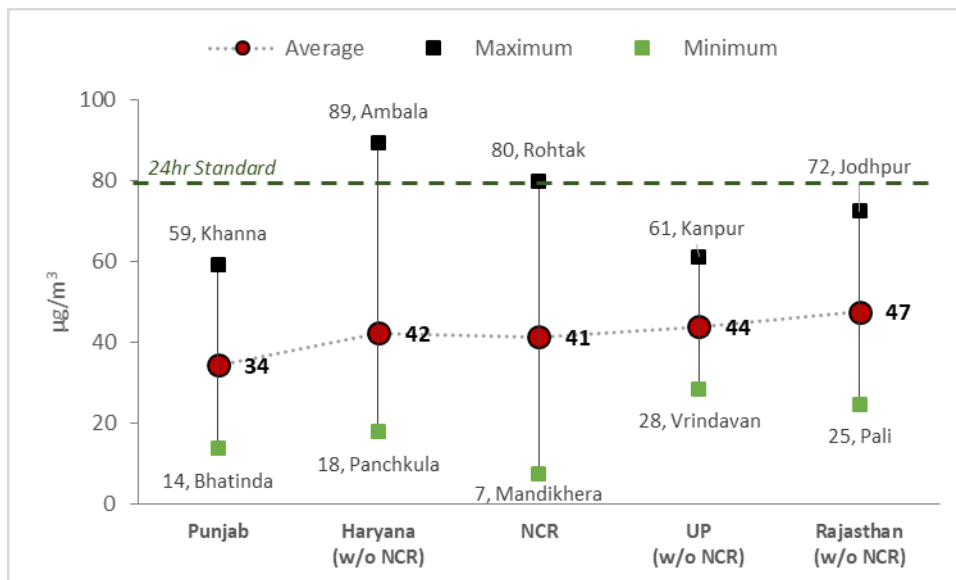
Average Maximum Minimum

100
80
60
40
20
0

$\mu g/m^3$

24hr Standard

59, Khanna
34
14, Bhatinda

89, Ambala
42
18, Panchkula

80, Rohtak
41
7, Mandikhera

61, Kanpur
44
28, Vrindavan

72, Jodhpur
47
25, Pali

Punjab
Haryana (w/o NCR)
NCR
UP (w/o NCR)
Rajasthan (w/o NCR)